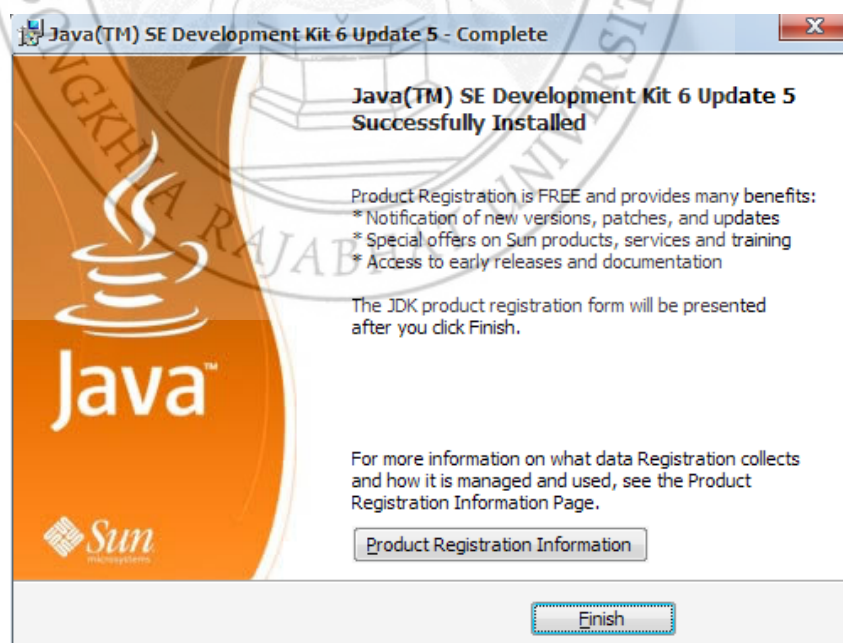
Java(TM) SE Development Kit 6 Update 5 - Complete

Java(TM) SE Development Kit 6 Update 5 Successfully Installed

Product Registration is FREE and provides many benefits:
* Notification of new versions, patches, and updates
* Special offers on Sun products, services and training
* Access to early releases and documentation

The JDK product registration form will be presented after you click Finish.

Java™

Sun microsystems

For more information on what data Registration collects and how it is managed and used, see the Product Registration Information Page.

Product Registration Information

Finish

SONGKHLA RAJABHAT UNIVERSITY